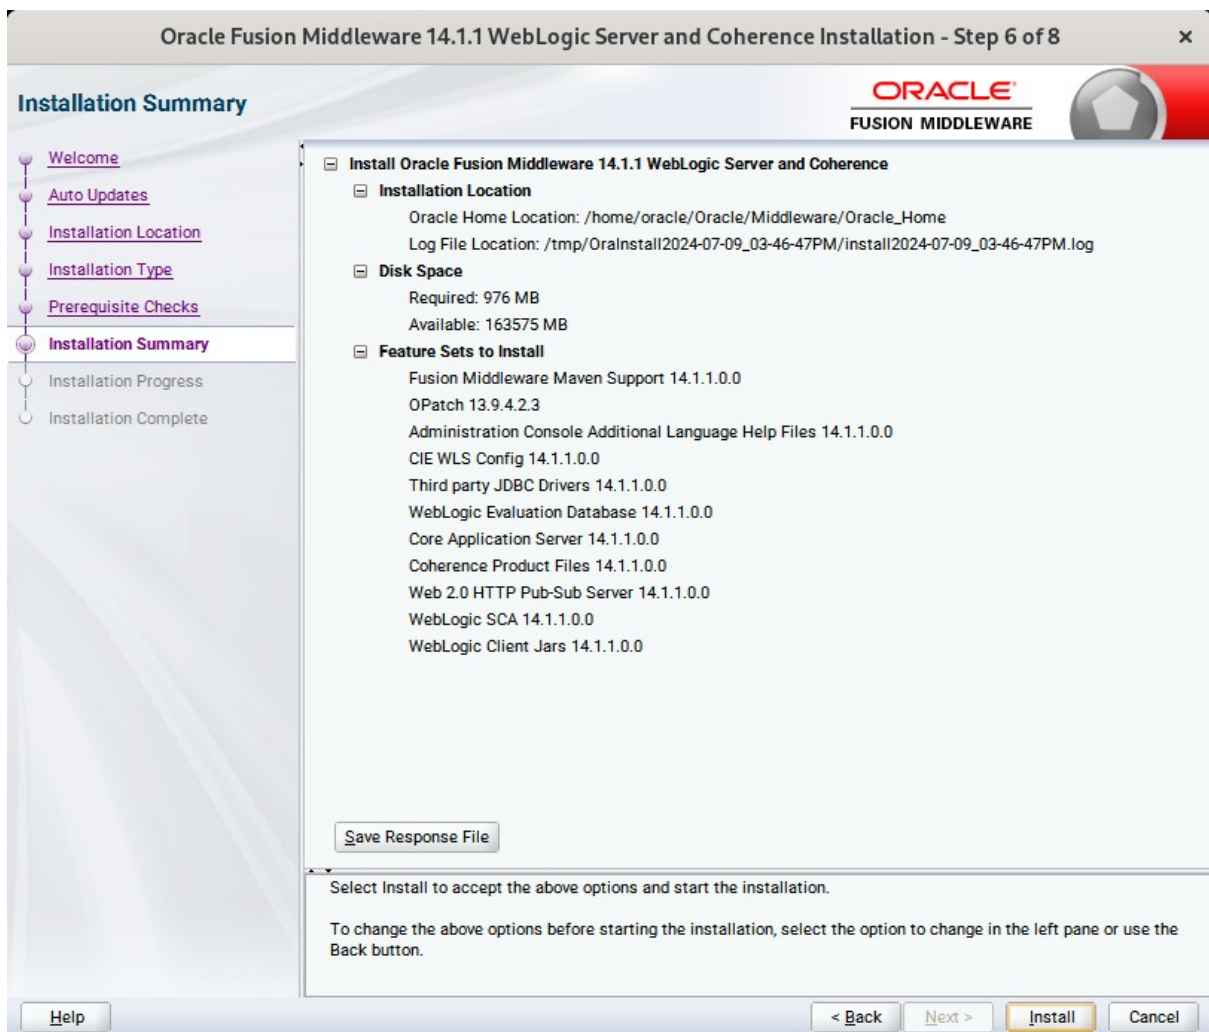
Oracle Fusion Middleware 14.1.1 WebLogic Server and Coherence Installation - Step 6 of 8 ×

Installation Summary

ORACLE
FUSION MIDDLEWARE

Welcome
Auto Updates
Installation Location
Installation Type
Prerequisite Checks
Installation Summary
Installation Progress
Installation Complete

Install Oracle Fusion Middleware 14.1.1 WebLogic Server and Coherence
Installation Location
Oracle Home Location: /home/oracle/Oracle/Middleware/Oracle_Home
Log File Location: /tmp/OraInstall2024-07-09_03-46-47PM/install2024-07-09_03-46-47PM.log
Disk Space
Required: 976 MB
Available: 163575 MB
Feature Sets to Install
Fusion Middleware Maven Support 14.1.1.0.0
OPatch 13.9.4.2.3
Administration Console Additional Language Help Files 14.1.1.0.0
CIE WLS Config 14.1.1.0.0
Third party JDBC Drivers 14.1.1.0.0
WebLogic Evaluation Database 14.1.1.0.0
Core Application Server 14.1.1.0.0
Coherence Product Files 14.1.1.0.0
Web 2.0 HTTP Pub-Sub Server 14.1.1.0.0
WebLogic SCA 14.1.1.0.0
WebLogic Client Jars 14.1.1.0.0

Save Response File

Select Install to accept the above options and start the installation.

To change the above options before starting the installation, select the option to change in the left pane or use the Back button.

Help
< Back
Next >
Install
Cancel